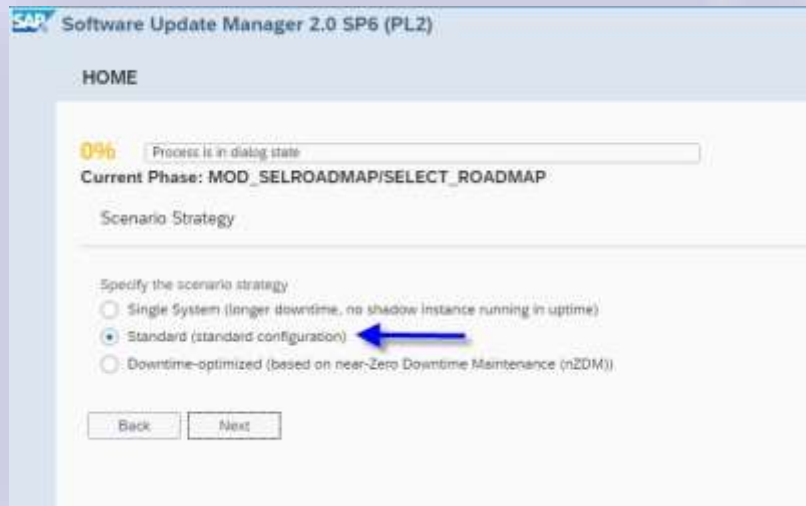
SAP Software Update Manager 2.0 SP6 (PL2)

HOME

0% Process is in dialog state

Current Phase: MOD_SELROADMAP/SELECT_ROADMAP

Scenario Strategy

Specify the scenario strategy

Single System (longer downtime, no shadow instance running in uptime)

Standard (standard configuration)

Downtime-optimized (based on near-Zero Downtime Maintenance (nZDM))

Back Next